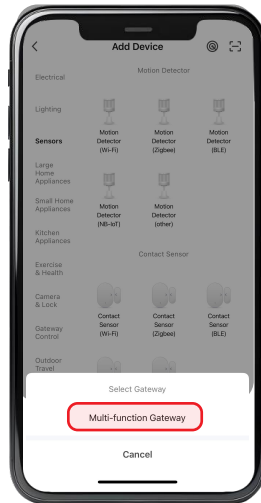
Add Device

Electrical

Lighting

Sensors

Large Home Appliances

Small Home Appliances

Kitchen Appliances

Exercise & Health

Camera & Lock

Gateway Control

Outdoor Travel

Motion Detector

Motion Detector (Wi-Fi)

Motion Detector (Zigbee)

Motion Detector (BLE)

Motion Detector (NB-IoT)

Motion Detector (other)

Contact Sensor

Contact Sensor (Wi-Fi)

Contact Sensor (Zigbee)

Contact Sensor (BLE)

Select Gateway

Multi-function Gateway

Cancel